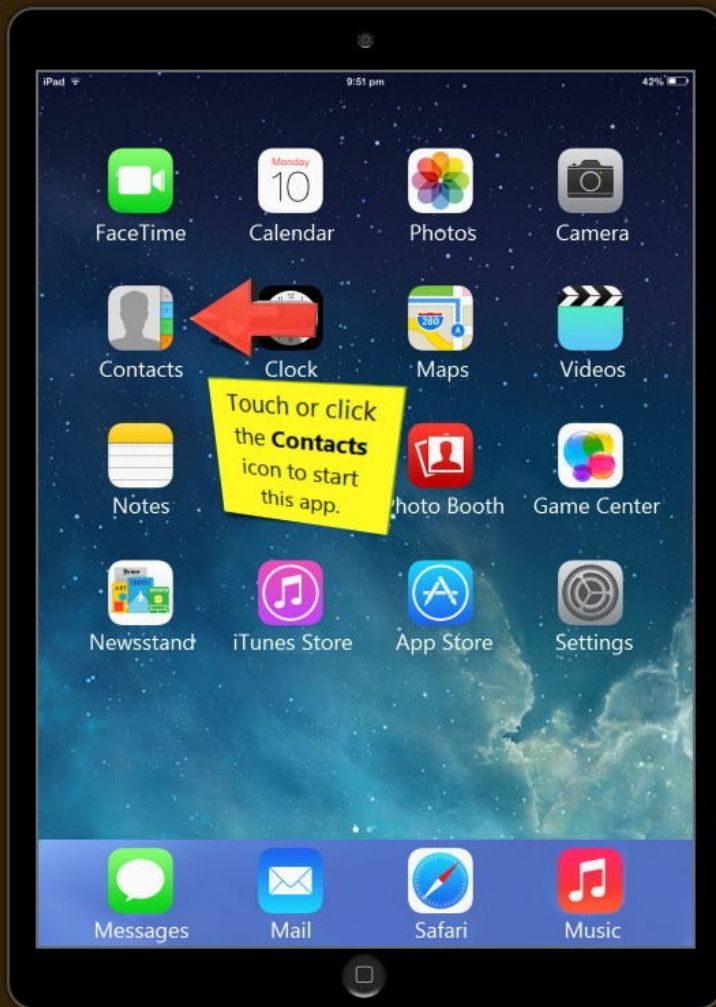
iPad
9:51 pm
42%

Monday
10

FaceTime
Calendar
Photos
Camera

280

Contacts
Clock
Maps
Videos

Touch or click the **Contacts** icon to start this app.

Notes
hoto Booth
Game Center

Newsstand
iTunes Store
App Store
Settings

Messages
Mail
Safari
Music